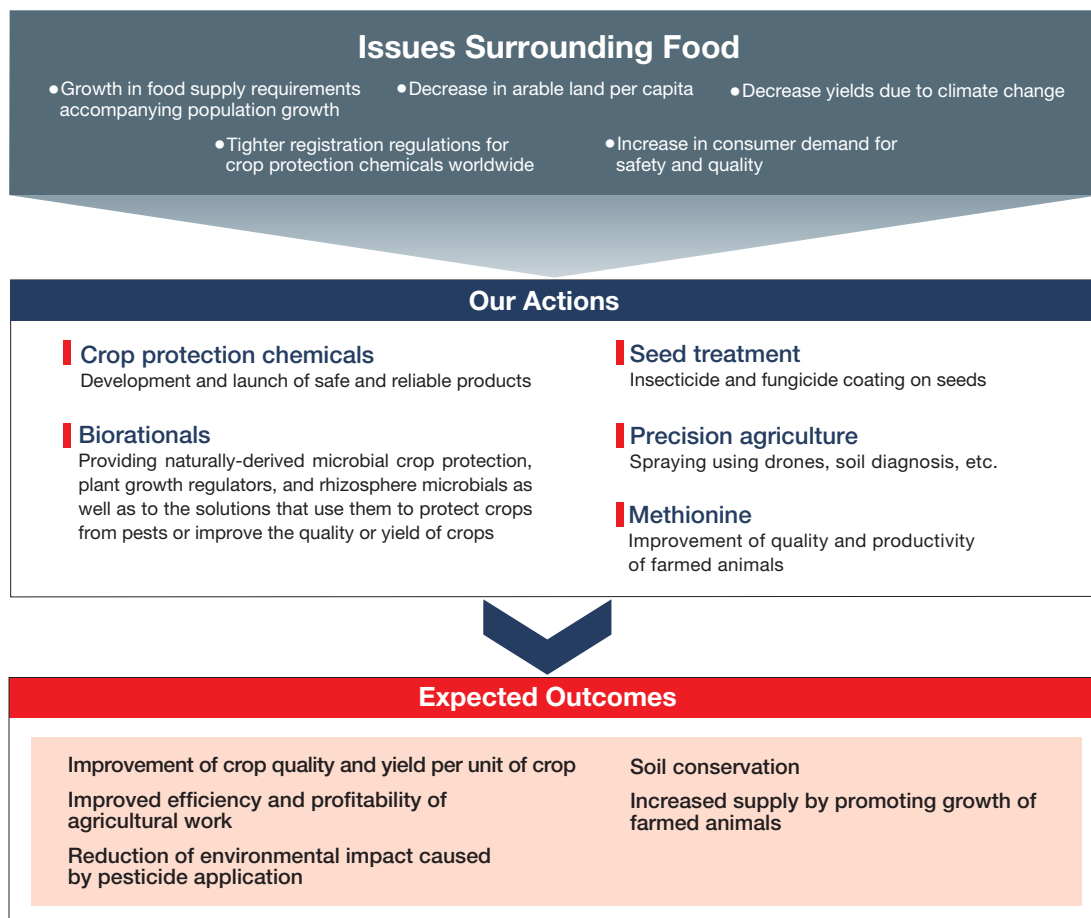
Issues Surrounding Food

●Growth in food supply requirements accompanying population growth

●Decrease in arable land per capita

●Decrease yields due to climate change

●Tighter registration regulations for crop protection chemicals worldwide

●Increase in consumer demand for safety and quality

Our Actions

Crop protection chemicals
Development and launch of safe and reliable products

Biorationals
Providing naturally-derived microbial crop protection, plant growth regulators, and rhizosphere microbials as well as to the solutions that use them to protect crops from pests or improve the quality or yield of crops

Seed treatment
Insecticide and fungicide coating on seeds

Precision agriculture
Spraying using drones, soil diagnosis, etc.

Methionine
Improvement of quality and productivity of farmed animals

Expected Outcomes

Improvement of crop quality and yield per unit of crop

Improved efficiency and profitability of agricultural work

Reduction of environmental impact caused by pesticide application

Soil conservation

Increased supply by promoting growth of farmed animals